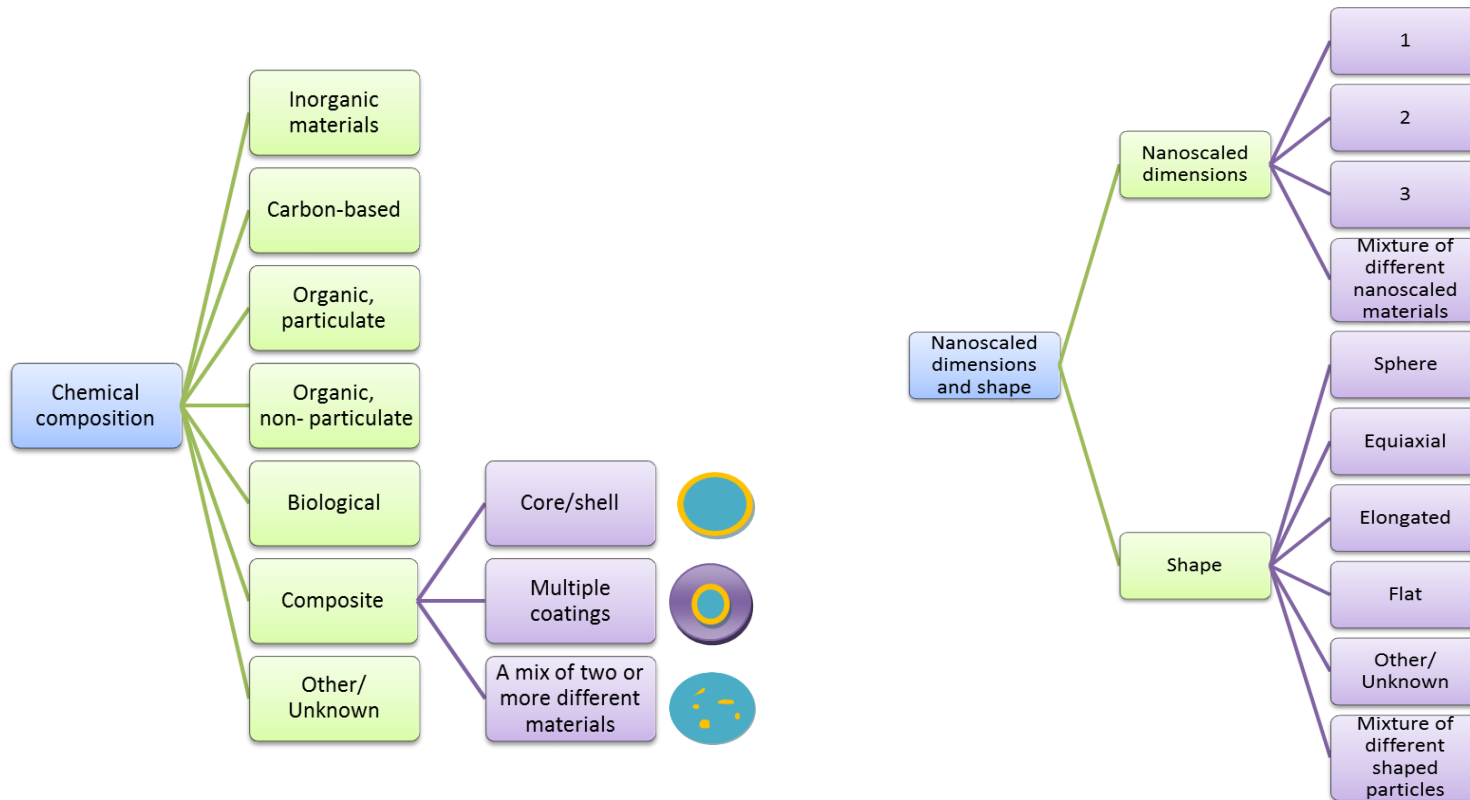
Chemical composition

Inorganic materials

Carbon-based

Organic, particulate

Organic, non- particulate

Biological

Composite

Core/shell

Multiple coatings

A mix of two or more different materials

Other/ Unknown

Nanoscaled dimensions and shape

Nanoscaled dimensions

1

2

3

Mixture of different nanoscaled materials

Shape

Sphere

Equiaxial

Elongated

Flat

Other/ Unknown

Mixture of different shaped particles